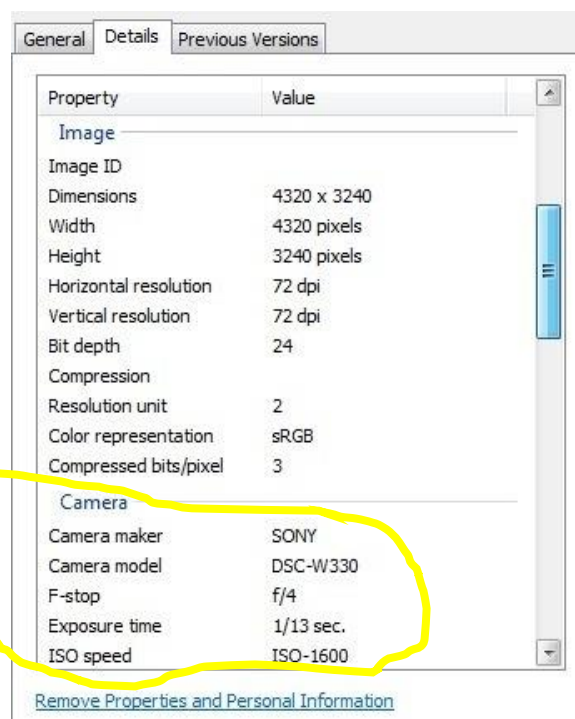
General | Details | Previous Versions

| Property | Value |
|---|---|
| Image | |
| Image ID | |
| Dimensions | 4320 x 3240 |
| Width | 4320 pixels |
| Height | 3240 pixels |
| Horizontal resolution | 72 dpi |
| Vertical resolution | 72 dpi |
| Bit depth | 24 |
| Compression | |
| Resolution unit | 2 |
| Color representation | sRGB |
| Compressed bits/pixel | 3 |
| Camera | |
| Camera maker | SONY |
| Camera model | DSC-W330 |
| F-stop | f/4 |
| Exposure time | 1/13 sec. |
| ISO speed | ISO-1600 |

Remove Properties and Personal Information